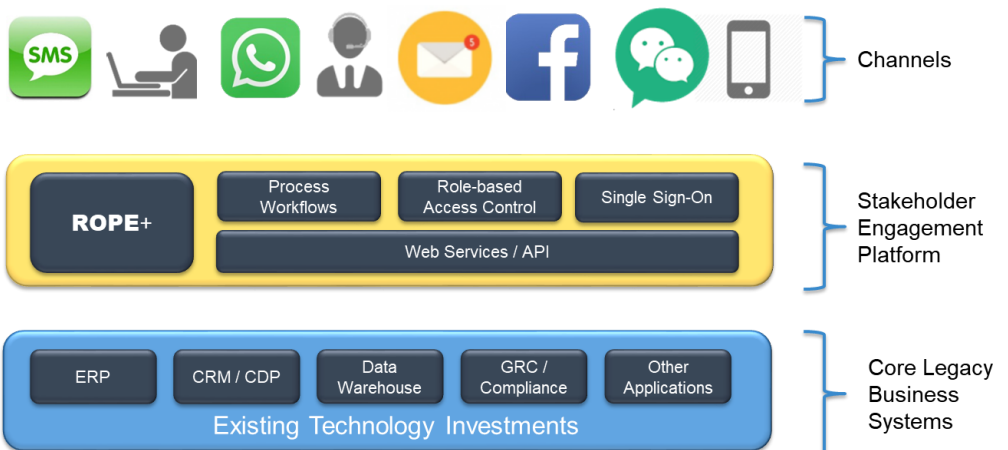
SMS

Channels

ROPE+

Process Workflows

Role-based Access Control

Single Sign-On

Web Services / API

Stakeholder Engagement Platform

ERP

CRM / CDP

Data Warehouse

GRC / Compliance

Other Applications

Existing Technology Investments

Core Legacy Business Systems